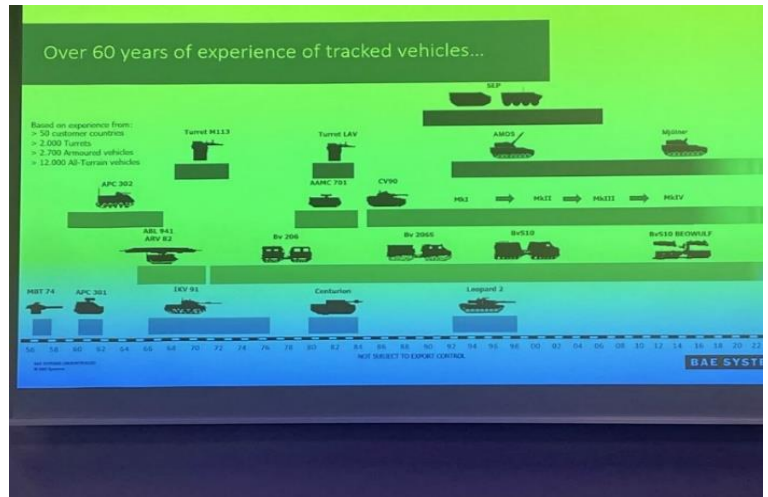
Over 60 years of experience of tracked vehicles...

Based on experience from:
> 50 customer countries
> 2.000 Turrets
> 2.700 Armoured vehicles
> 12.000 All-Terrain vehicles

SEP

Turret M113

Turret LAV

AMOS

Mjölner

APC 302

AAMC 701

CV90

MkI

MkII

MkIII

MkIV

ABL 941
ARV 82

Bv 206

Bv 206S

BvS10

BvS10 BEOWULF

MBT 74

APC 301

IKV 91

Centurion

Leopard 2

56 58 60 62 64 66 68 70 72 74 76 78 80 82 84 86 88 90 92 94 96 98 00 02 04 06 08 10 12 14 16 18 20 22

NOT SUBJECT TO EXPORT CONTROL

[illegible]

BAE SYST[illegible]